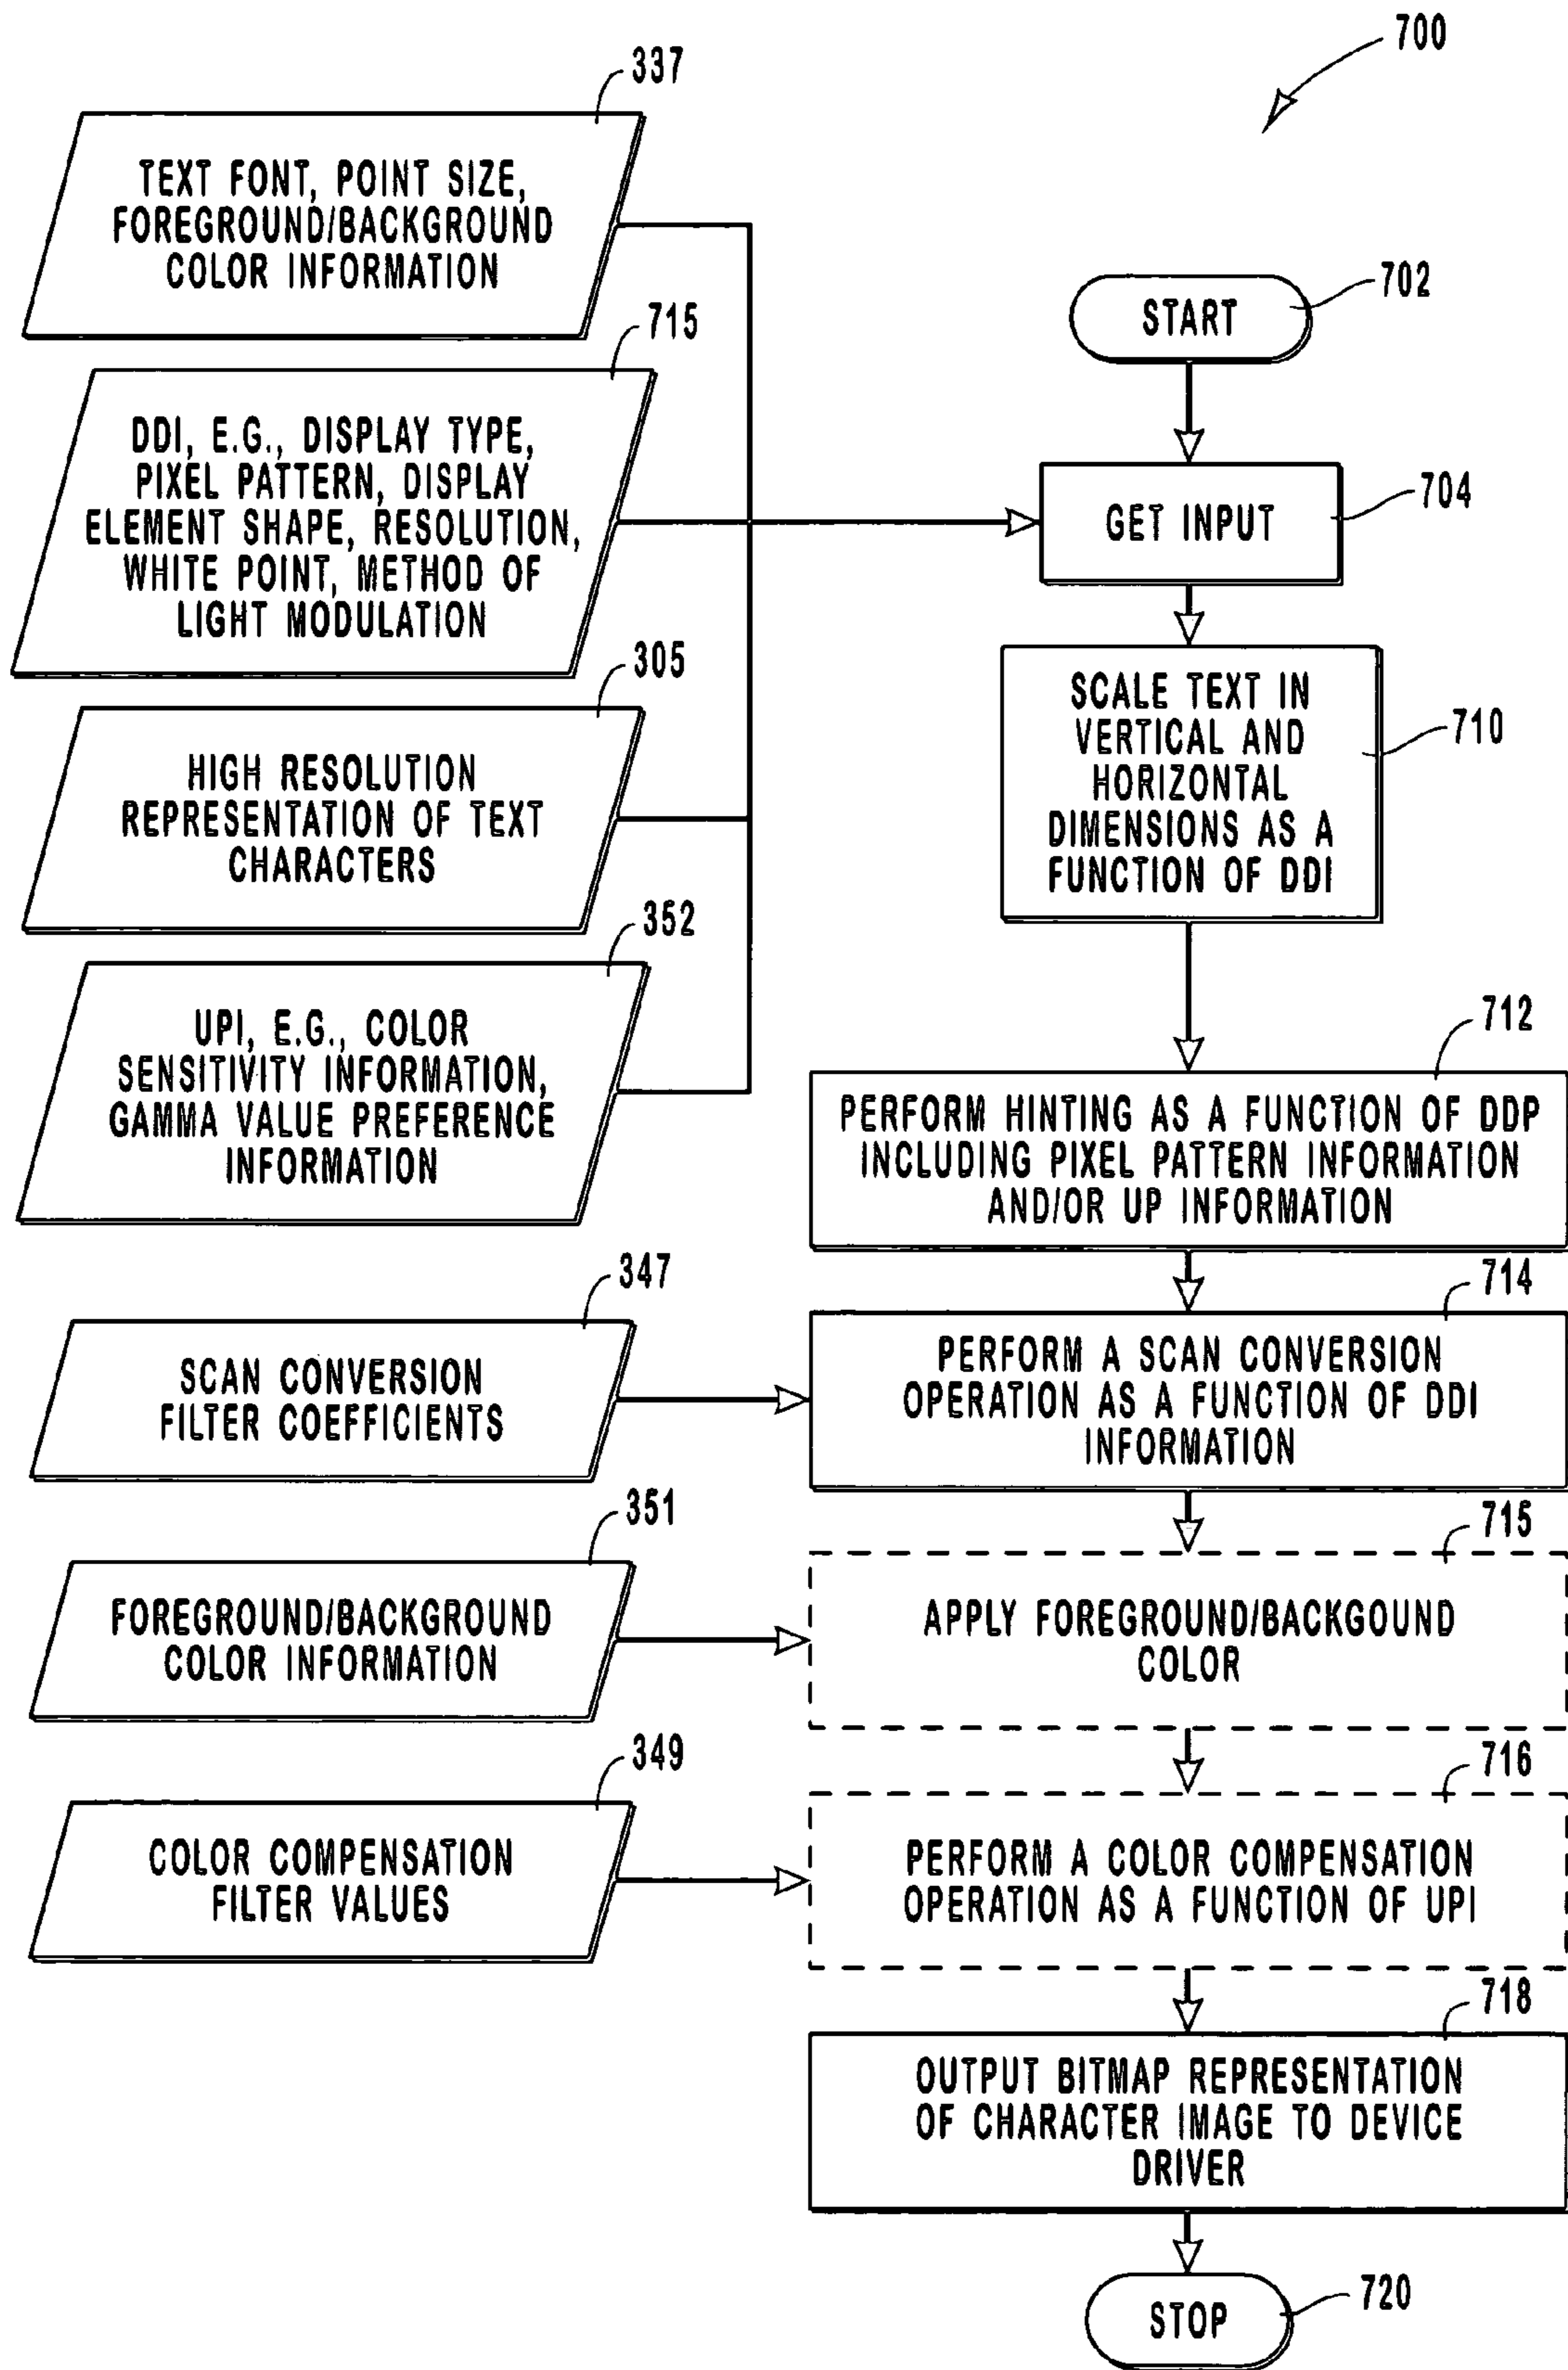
700

337

TEXT FONT, POINT SIZE, FOREGROUND/BACKGROUND COLOR INFORMATION

702

START

715

DDI, E.G., DISPLAY TYPE, PIXEL PATTERN, DISPLAY ELEMENT SHAPE, RESOLUTION, WHITE POINT, METHOD OF LIGHT MODULATION

GET INPUT

704

305

SCALE TEXT IN VERTICAL AND HORIZONTAL DIMENSIONS AS A FUNCTION OF DDI

710

HIGH RESOLUTION REPRESENTATION OF TEXT CHARACTERS

352

UPI, E.G., COLOR SENSITIVITY INFORMATION, GAMMA VALUE PREFERENCE INFORMATION

712

PERFORM HINTING AS A FUNCTION OF DDP INCLUDING PIXEL PATTERN INFORMATION AND/OR UP INFORMATION

347

714

SCAN CONVERSION FILTER COEFFICIENTS

PERFORM A SCAN CONVERSION OPERATION AS A FUNCTION OF DDI INFORMATION

351

715

FOREGROUND/BACKGROUND COLOR INFORMATION

APPLY FOREGROUND/BACKGOUND COLOR

349

716

COLOR COMPENSATION FILTER VALUES

PERFORM A COLOR COMPENSATION OPERATION AS A FUNCTION OF UPI

718

OUTPUT BITMAP REPRESENTATION OF CHARACTER IMAGE TO DEVICE DRIVER

STOP

720